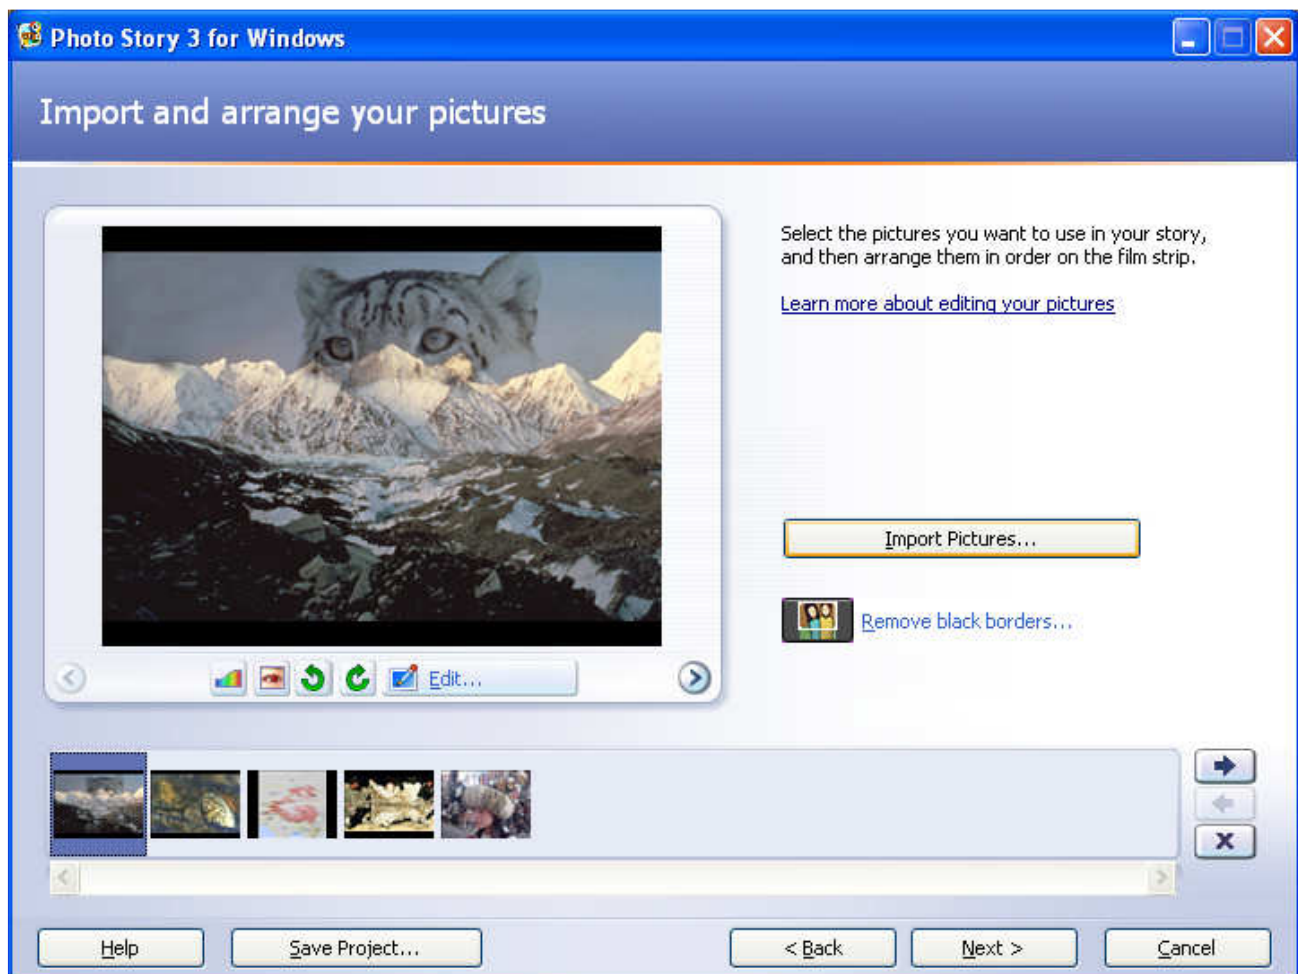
Photo Story 3 for Windows

Import and arrange your pictures

Select the pictures you want to use in your story, and then arrange them in order on the film strip.

Learn more about editing your pictures

Import Pictures...

Remove black borders...

Edit...

Help

Save Project...

< Back

Next >

Cancel